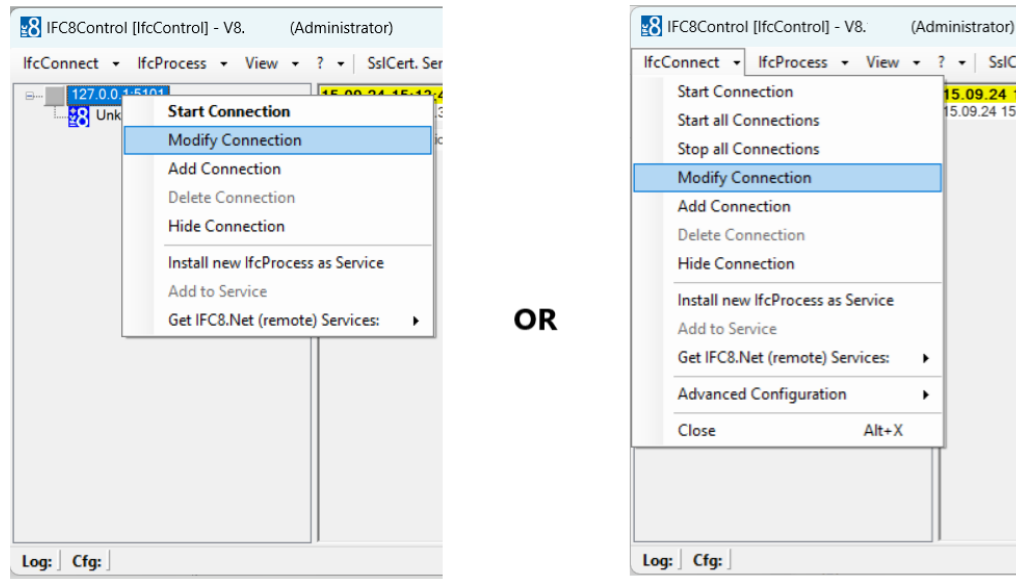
IFC8Control [IfcControl] - V8. (Administrator)

IfcConnect ▾ IfcProcess ▾ View ▾ ? ▾ SslCert. Ser

127.0.0.1:5101

Unk

15.09.24 15:13:4

Start Connection
Modify Connection
Add Connection
Delete Connection
Hide Connection
Install new IfcProcess as Service
Add to Service
Get IFC8.Net (remote) Services:

Log: Cfg:

OR

IFC8Control [IfcControl] - V8. (Administrator)

IfcConnect ▾ IfcProcess ▾ View ▾ ? ▾ SslC

15.09.24 1
15.09.24 15

Start Connection
Start all Connections
Stop all Connections
Modify Connection
Add Connection
Delete Connection
Hide Connection
Install new IfcProcess as Service
Add to Service
Get IFC8.Net (remote) Services:
Advanced Configuration
Close Alt+X

Log: Cfg: